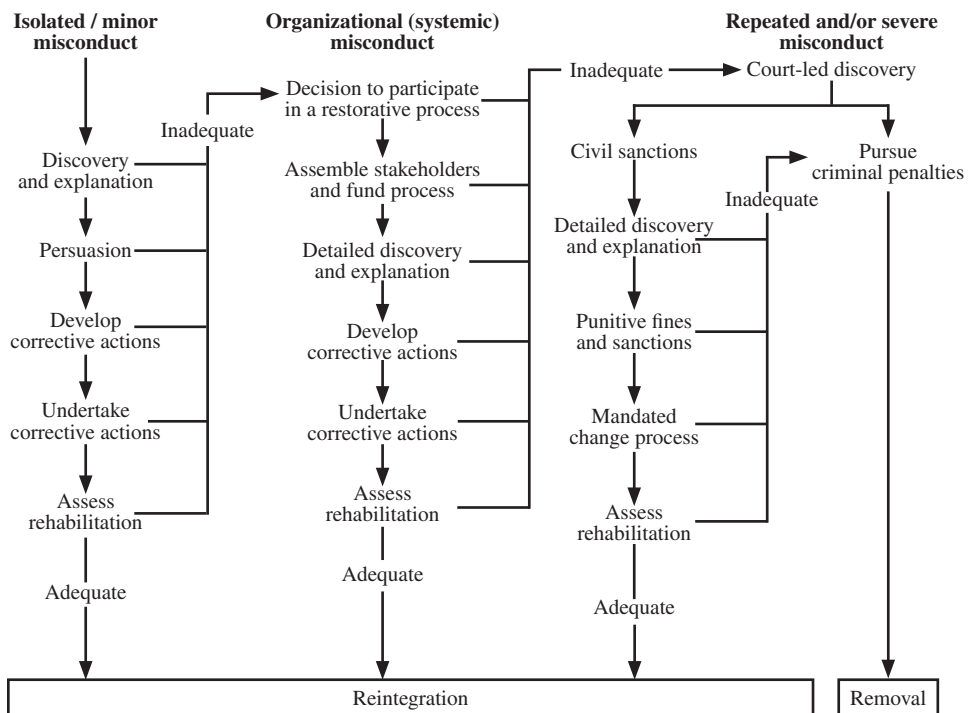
Isolated / minor misconduct

Discovery and explanation

Persuasion

Develop corrective actions

Undertake corrective actions

Assess rehabilitation

Adequate

Inadequate

Organizational (systemic) misconduct

Decision to participate in a restorative process

Assemble stakeholders and fund process

Detailed discovery and explanation

Develop corrective actions

Undertake corrective actions

Assess rehabilitation

Adequate

Inadequate

Repeated and/or severe misconduct

Court-led discovery

Civil sanctions

Detailed discovery and explanation

Punitive fines and sanctions

Mandated change process

Assess rehabilitation

Adequate

Inadequate

Pursue criminal penalties

Reintegration

Removal